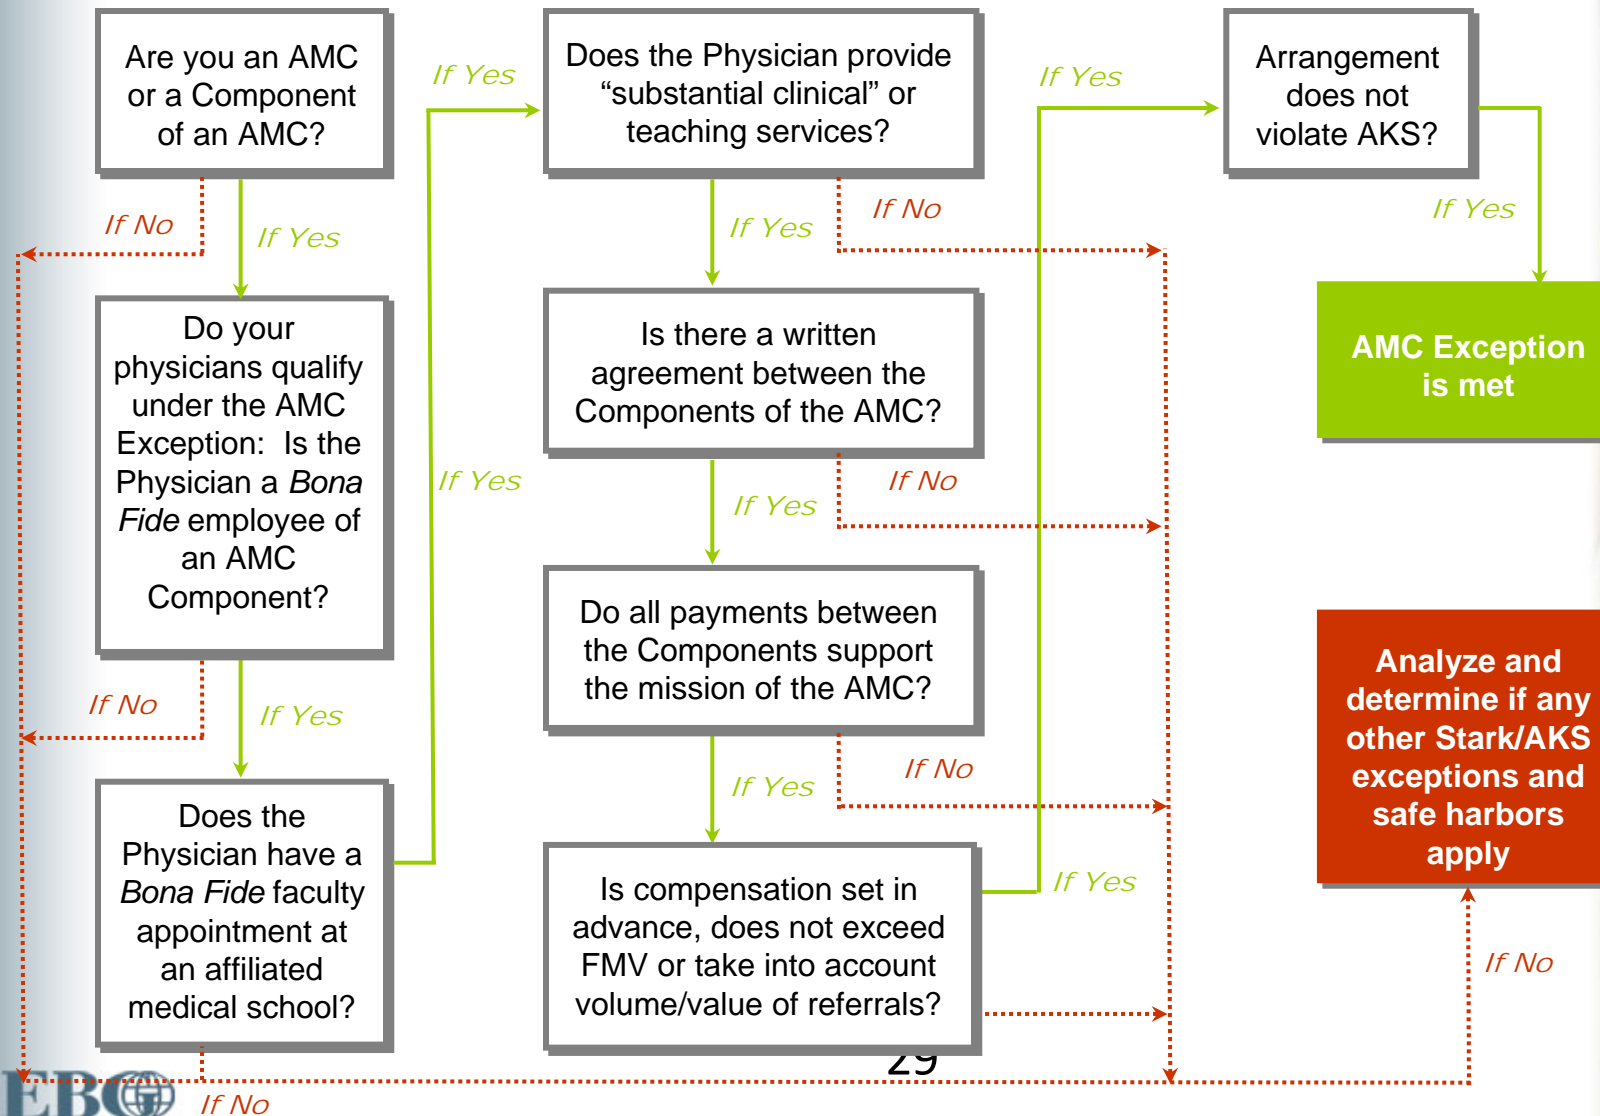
Are you an AMC or a Component of an AMC?

If Yes

Does the Physician provide “substantial clinical” or teaching services?

If Yes

Arrangement does not violate AKS?

If No

If Yes

If Yes

If No

If Yes

Do your physicians qualify under the AMC Exception: Is the Physician a *Bona Fide* employee of an AMC Component?

Is there a written agreement between the Components of the AMC?

AMC Exception is met

If Yes

If No

If Yes

Do all payments between the Components support the mission of the AMC?

If No

If Yes

Analyze and determine if any other Stark/AKS exceptions and safe harbors apply

If No

If Yes

Does the Physician have a *Bona Fide* faculty appointment at an affiliated medical school?

Is compensation set in advance, does not exceed FMV or take into account volume/value of referrals?

If Yes

If No

29

EBG

If No